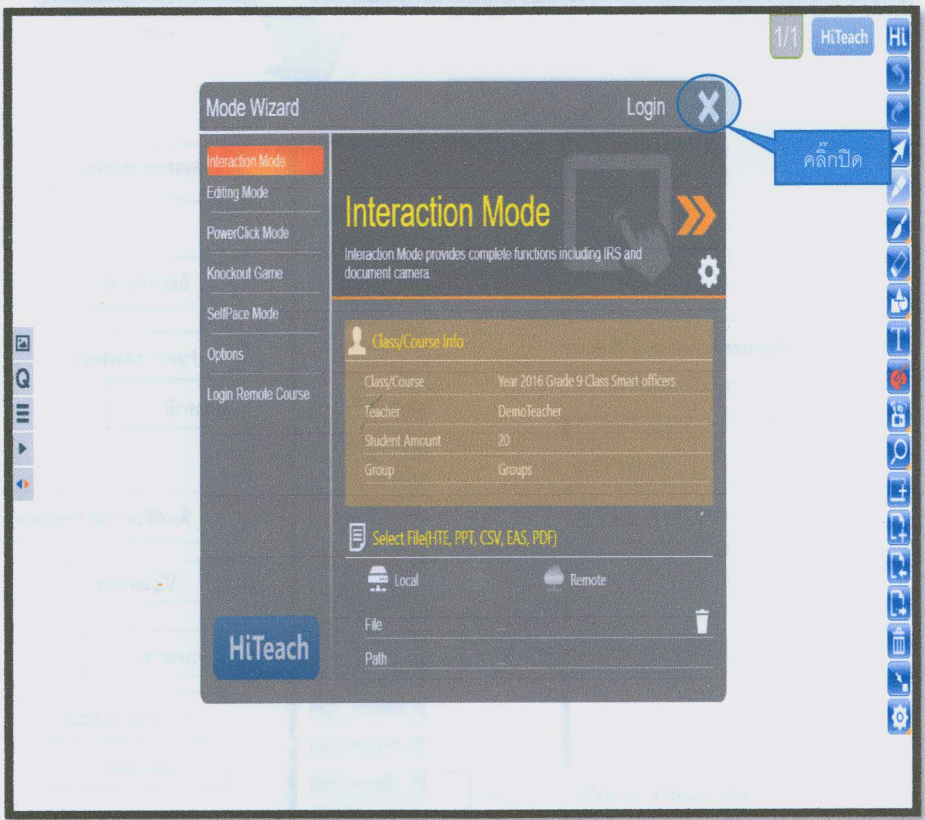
1/1 HiTeach Hi

Mode Wizard
Login
คลิ๊กปิด

Interaction Mode
Editing Mode
PowerClick Mode
Knockout Game
SelfPace Mode
Options
Login Remote Course

Interaction Mode
Interaction Mode provides complete functions including IRS and document camera.

Class/Course Info

| | |
|---|---|
| Class/Course | Year 2016 Grade 9 Class Smart officers |
| Teacher | DemoTeacher |
| Student Amount | 20 |
| Group | Groups |

Select File(HTE, PPT, CSV, EAS, PDF)
Local
Remote
File
Path

HiTeach

Q